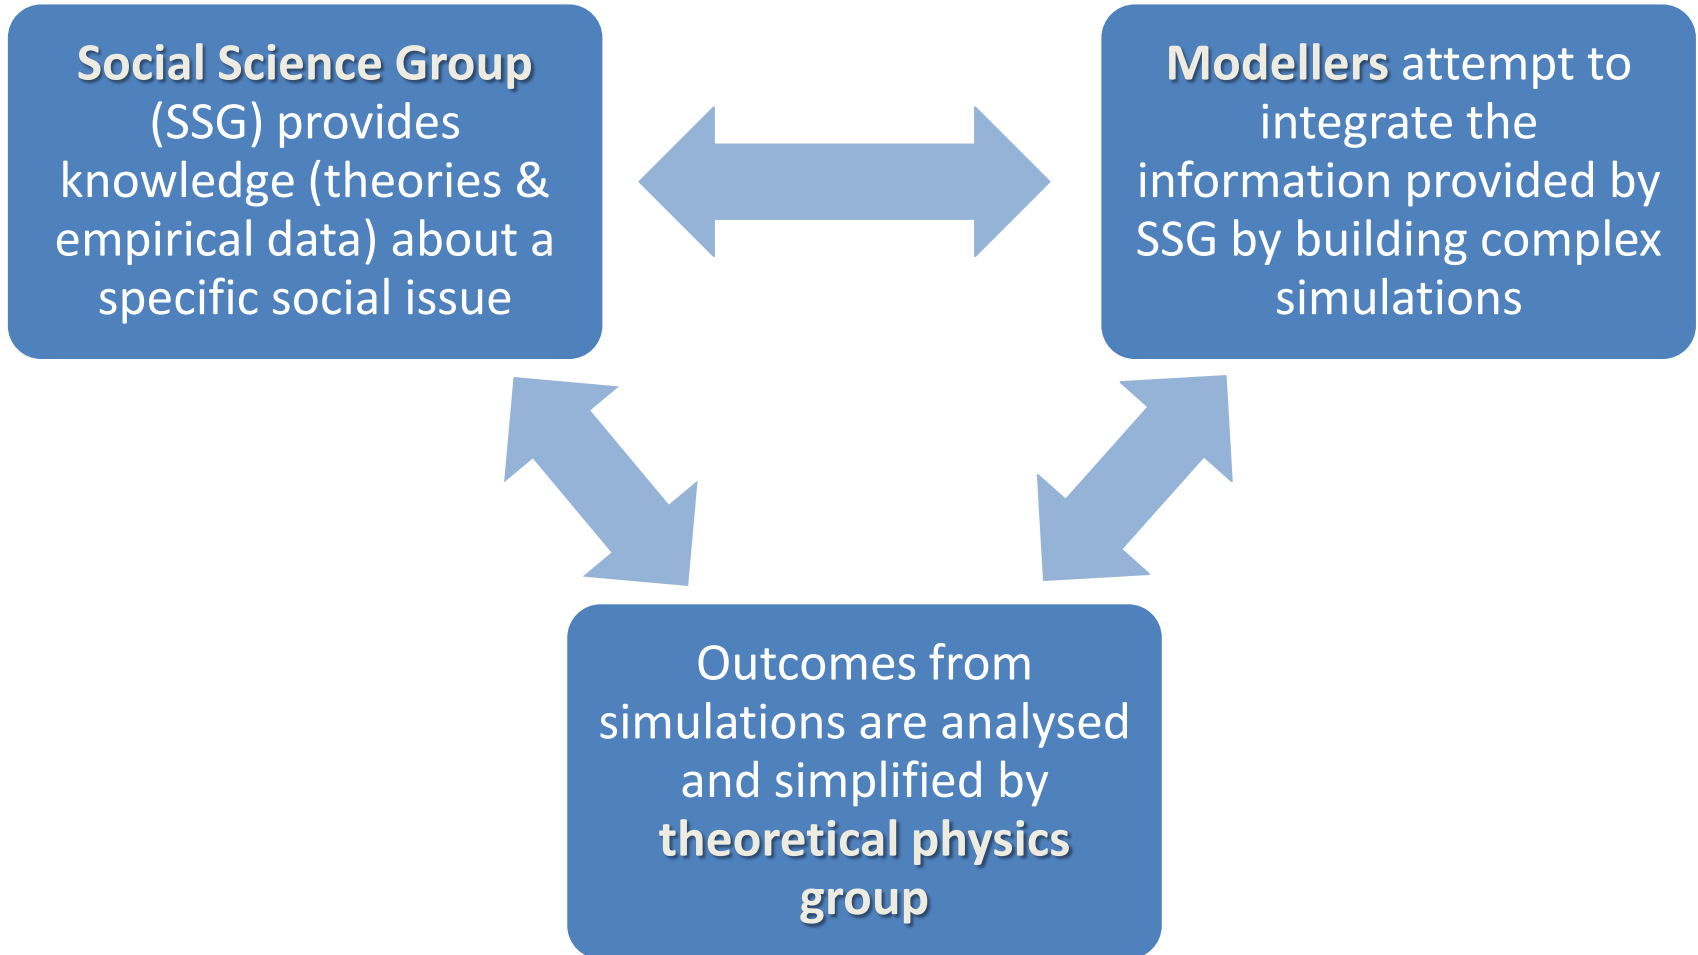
Social Science Group (SSG) provides knowledge (theories & empirical data) about a specific social issue

Modellers attempt to integrate the information provided by SSG by building complex simulations

Outcomes from simulations are analysed and simplified by theoretical physics group